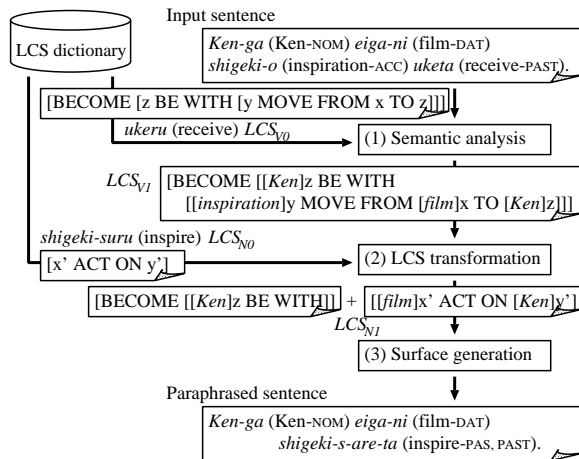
Input sentence

LCS dictionary

*Ken-ga* (Ken-NOM) *eiga-ni* (film-DAT) *shigeki-o* (inspiration-ACC) *uketa* (receive-PAST).

[BECOME [z BE WITH [y MOVE FROM x TO z]]]

*ukeru* (receive) $LCS_{V0}$

(1) Semantic analysis

$LCS_{V1}$ [BECOME [[*Ken*]z BE WITH [[*inspiration*]y MOVE FROM [*film*]x TO [*Ken*]z]]]

*shigeki-suru* (inspire) $LCS_{N0}$

[x' ACT ON y']

(2) LCS transformation

[BECOME [[*Ken*]z BE WITH]] + [[*film*]x' ACT ON [*Ken*]y']

$LCS_{N1}$

(3) Surface generation

Paraphrased sentence

*Ken-ga* (Ken-NOM) *eiga-ni* (film-DAT) *shigeki-s-are-ta* (inspire-PAS, PAST).